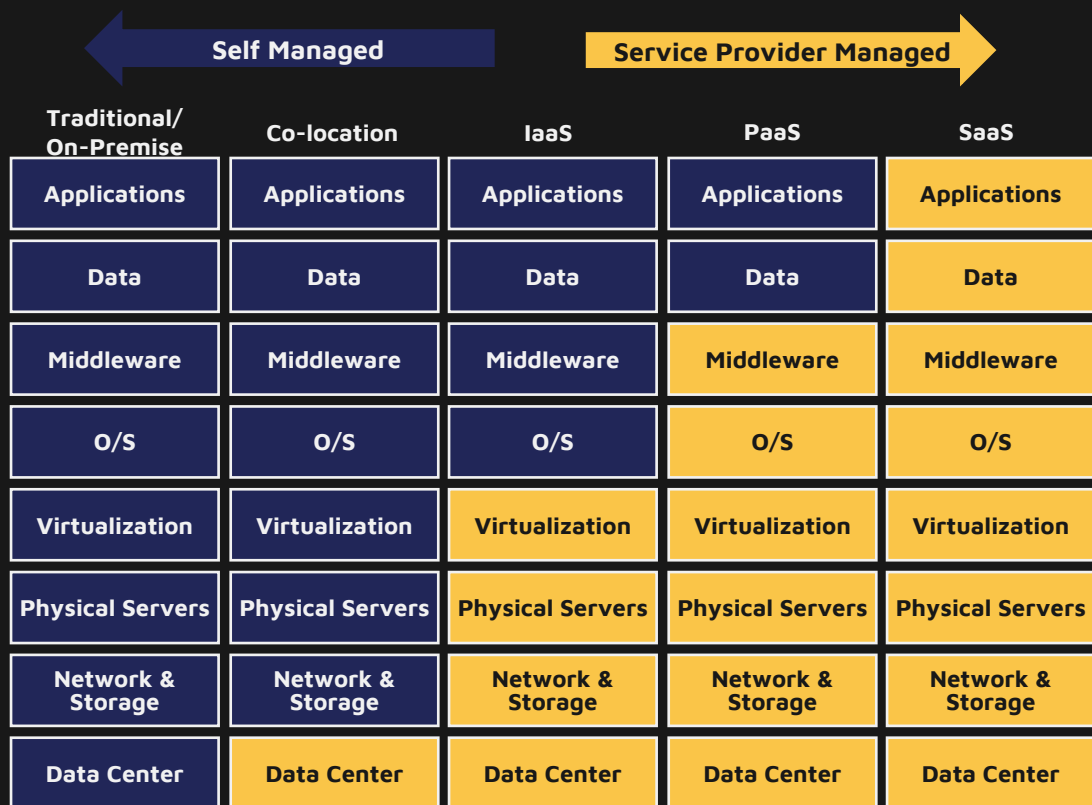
Self Managed

Service Provider Managed

| Traditional/ On-Premise | Co-location | IaaS | PaaS | SaaS |
|---|---|---|---|---|
| Applications | Applications | Applications | Applications | Applications |
| Data | Data | Data | Data | Data |
| Middleware | Middleware | Middleware | Middleware | Middleware |
| O/S | O/S | O/S | O/S | O/S |
| Virtualization | Virtualization | Virtualization | Virtualization | Virtualization |
| Physical Servers | Physical Servers | Physical Servers | Physical Servers | Physical Servers |
| Network & Storage | Network & Storage | Network & Storage | Network & Storage | Network & Storage |
| Data Center | Data Center | Data Center | Data Center | Data Center |